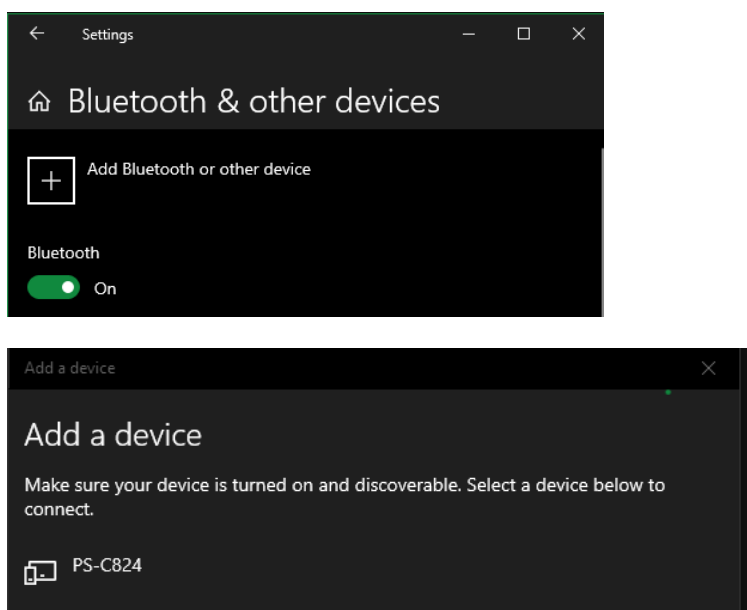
Settings

Bluetooth & other devices

Add Bluetooth or other device

Bluetooth

On

Add a device

Add a device

Make sure your device is turned on and discoverable. Select a device below to connect.

PS-C824